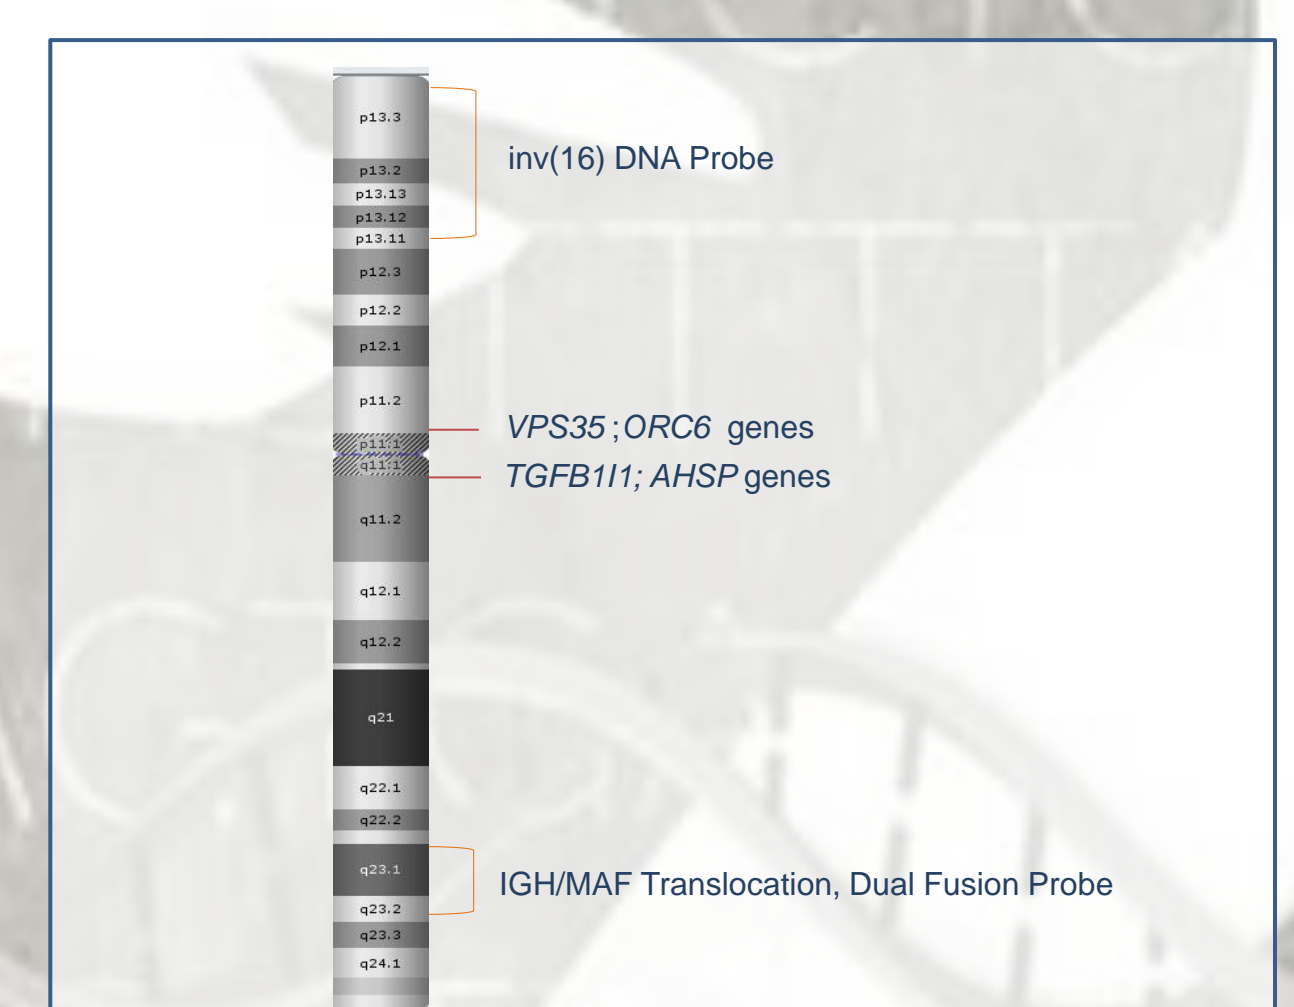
p13.3
p13.2
p13.13
p13.12
p13.11
p12.3
p12.2
p12.1
p11.2
p11.1
q11.1
q11.2
q12.1
q12.2
q21
q22.1
q22.2
q23.1
q23.2
q23.3
q24.1

inv(16) DNA Probe

*VPS35* ; *ORC6* genes

*TGFB1I1; AHSP* genes

IGH/MAF Translocation, Dual Fusion Probe